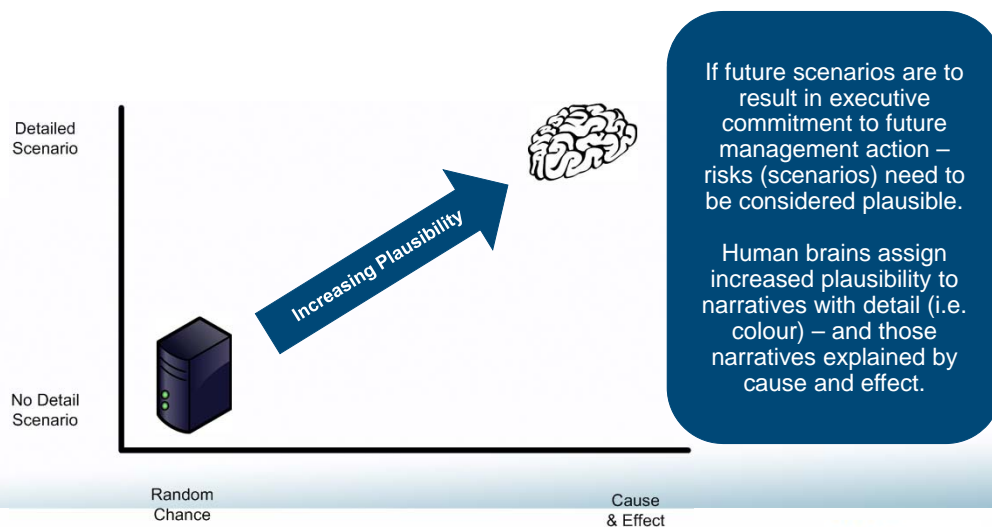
Detailed Scenario

No Detail Scenario

Increasing Plausibility

Random Chance

Cause & Effect

If future scenarios are to result in executive commitment to future management action – risks (scenarios) need to be considered plausible.

Human brains assign increased plausibility to narratives with detail (i.e. colour) – and those narratives explained by cause and effect.